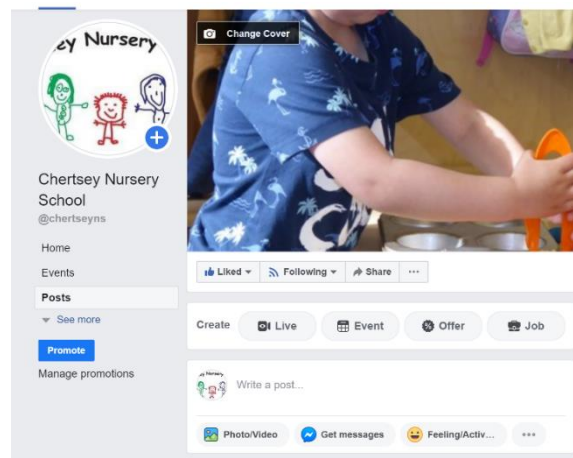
ey Nursery

Change Cover

Chertsey Nursery School
@chertseyns

Home
Events
Posts
See more
Promote
Manage promotions

Liked
Following
Share
···

Create
Live
Event
Offer
Job

Nursery

Write a post...

Photo/Video
Get messages
Feeling/Activ...
···